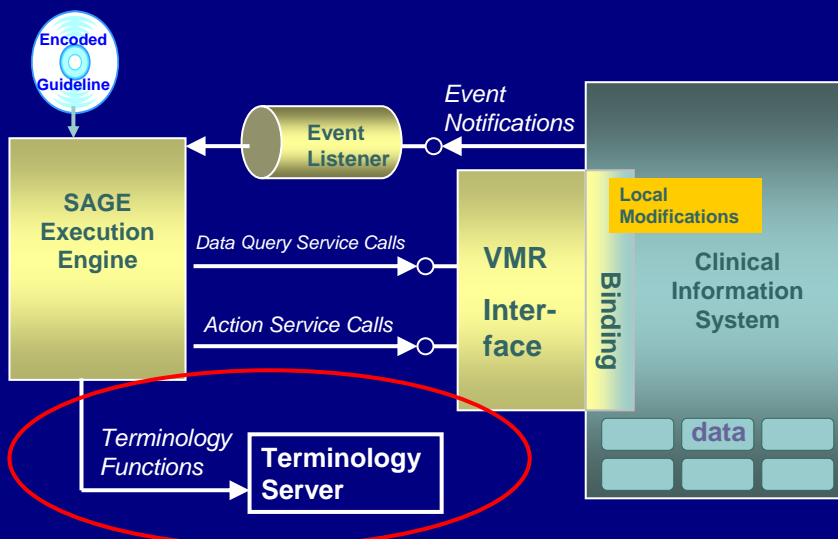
Encoded Guideline

Event Notifications

Event Listener

SAGE Execution Engine

Local Modifications

Data Query Service Calls

VMR Inter-face

Binding

Clinical Information System

Action Service Calls

Terminology Functions

Terminology Server

data